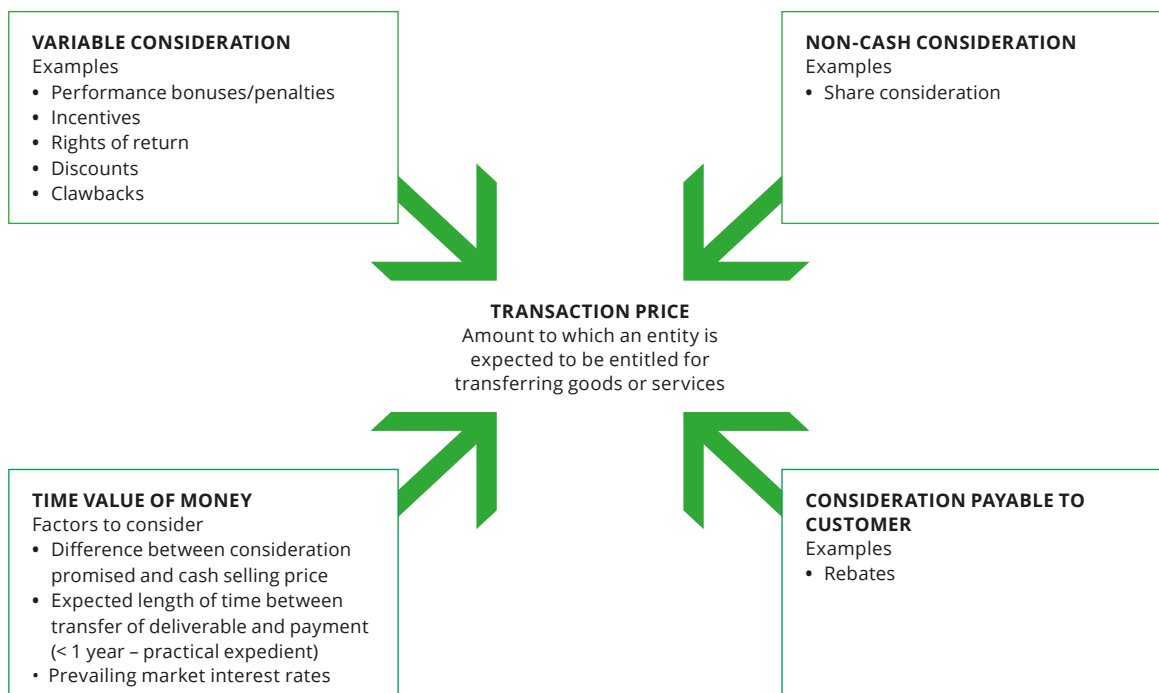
VARIABLE CONSIDERATION
Examples
• Performance bonuses/penalties
• Incentives
• Rights of return
• Discounts
• Clawbacks

NON-CASH CONSIDERATION
Examples
• Share consideration

TRANSACTION PRICE
Amount to which an entity is expected to be entitled for transferring goods or services

TIME VALUE OF MONEY
Factors to consider
• Difference between consideration promised and cash selling price
• Expected length of time between transfer of deliverable and payment (< 1 year – practical expedient)
• Prevailing market interest rates

CONSIDERATION PAYABLE TO CUSTOMER
Examples
• Rebates